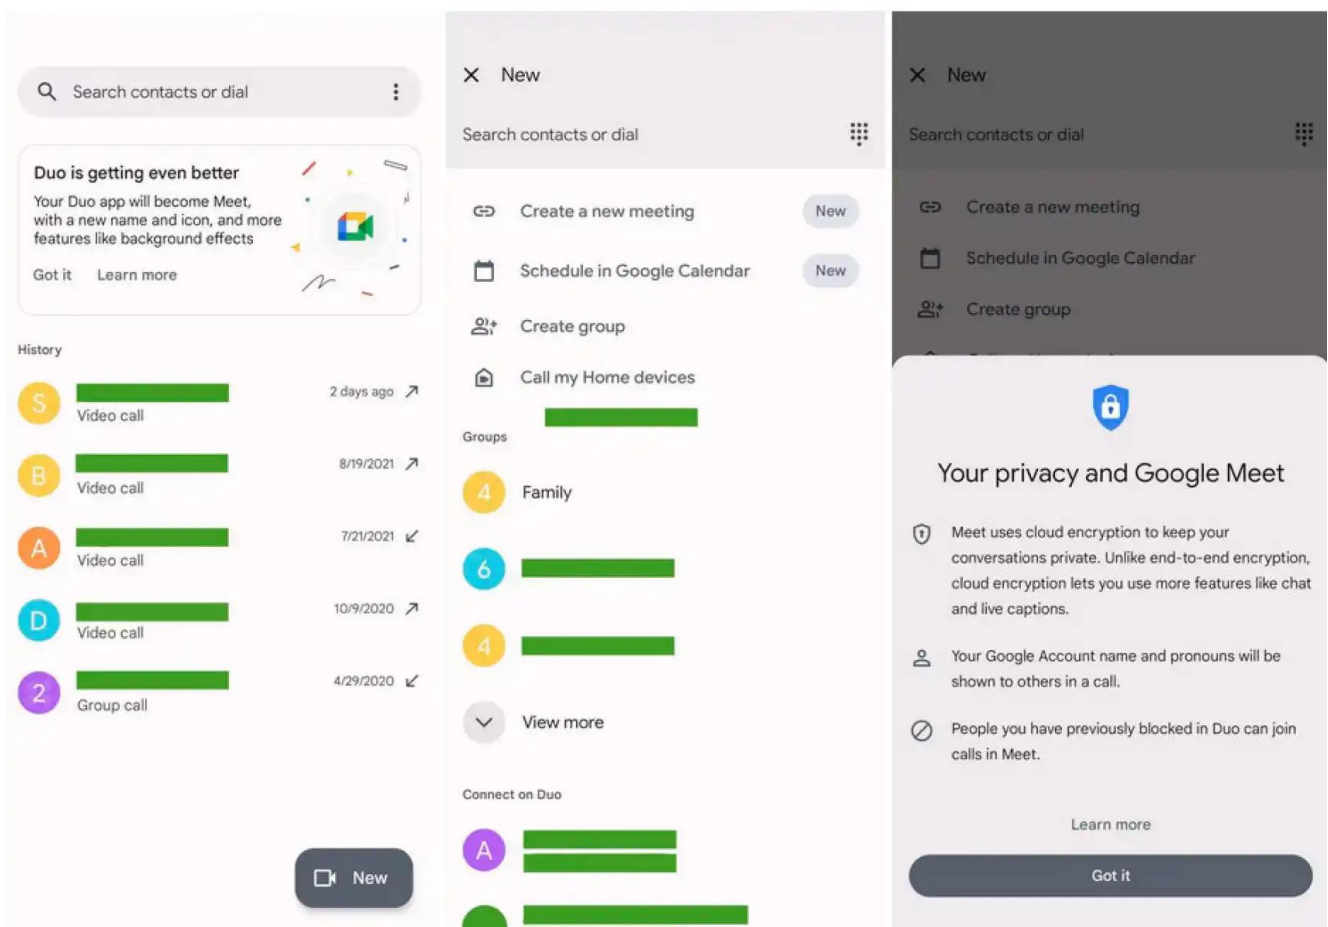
Search contacts or dial

Duo is getting even better

Your Duo app will become Meet, with a new name and icon, and more features like background effects

Got it  Learn more

History

S  Video call  2 days ago

B  Video call  8/19/2021

A  Video call  7/21/2021

D  Video call  10/9/2020

2  Group call  4/29/2020

New

New

Search contacts or dial

Create a new meeting  New

Schedule in Google Calendar  New

Create group

Call my Home devices

Groups

4  Family

6

4

View more

Connect on Duo

A

New

Search contacts or dial

Create a new meeting

Schedule in Google Calendar

Create group

Your privacy and Google Meet

Meet uses cloud encryption to keep your conversations private. Unlike end-to-end encryption, cloud encryption lets you use more features like chat and live captions.

Your Google Account name and pronouns will be shown to others in a call.

People you have previously blocked in Duo can join calls in Meet.

Learn more

Got it